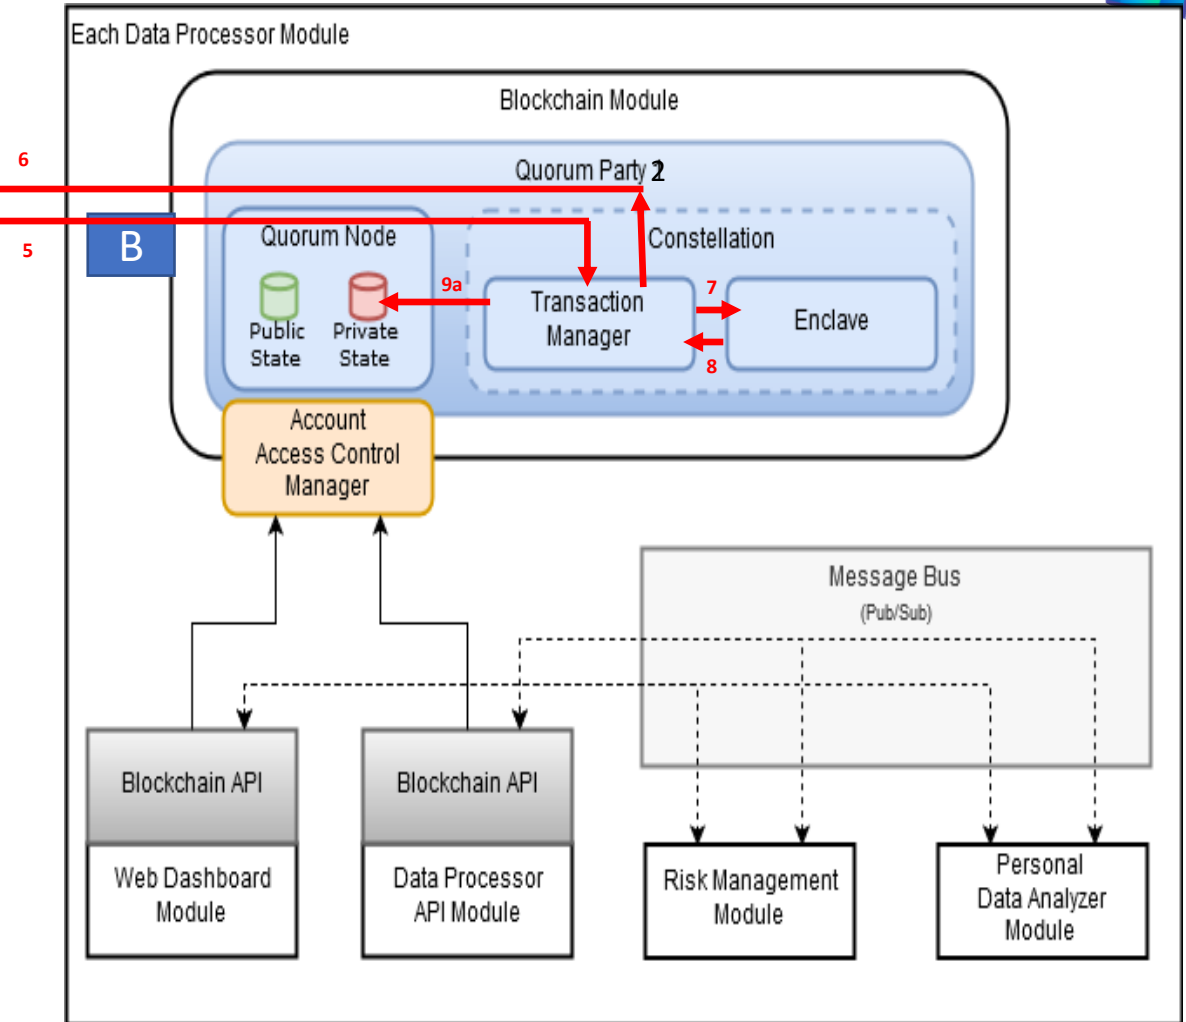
Each Data Processor Module

Blockchain Module

6

Quorum Party 2

5

B

Quorum Node

Constellation

Public State

Private State

9a

Transaction Manager

7

Enclave

8

Account Access Control Manager

Message Bus
(Pub/Sub)

Blockchain API

Web Dashboard Module

Blockchain API

Data Processor API Module

Risk Management Module

Personal Data Analyzer Module